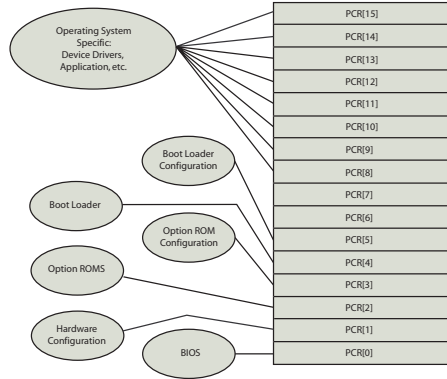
Operating System Specific: Device Drivers, Application, etc.

Boot Loader Configuration

Boot Loader

Option ROM Configuration

Option ROMS

Hardware Configuration

BIOS

PCR[15]
PCR[14]
PCR[13]
PCR[12]
PCR[11]
PCR[10]
PCR[9]
PCR[8]
PCR[7]
PCR[6]
PCR[5]
PCR[4]
PCR[3]
PCR[2]
PCR[1]
PCR[0]